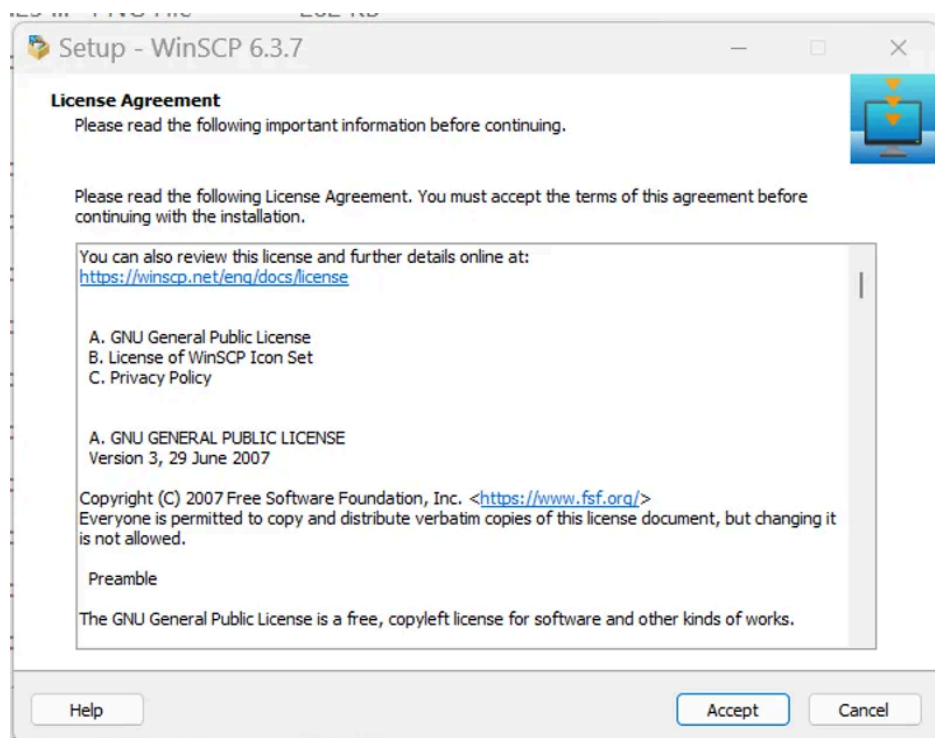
Setup - WinSCP 6.3.7

License Agreement
Please read the following important information before continuing.

Please read the following License Agreement. You must accept the terms of this agreement before continuing with the installation.

You can also review this license and further details online at:
https://winscp.net/eng/docs/license

A. GNU General Public License
B. License of WinSCP Icon Set
C. Privacy Policy

A. GNU GENERAL PUBLIC LICENSE
Version 3, 29 June 2007

Copyright (C) 2007 Free Software Foundation, Inc. <https://www.fsf.org/>
Everyone is permitted to copy and distribute verbatim copies of this license document, but changing it is not allowed.

Preamble

The GNU General Public License is a free, copyleft license for software and other kinds of works.

Help

Accept

Cancel